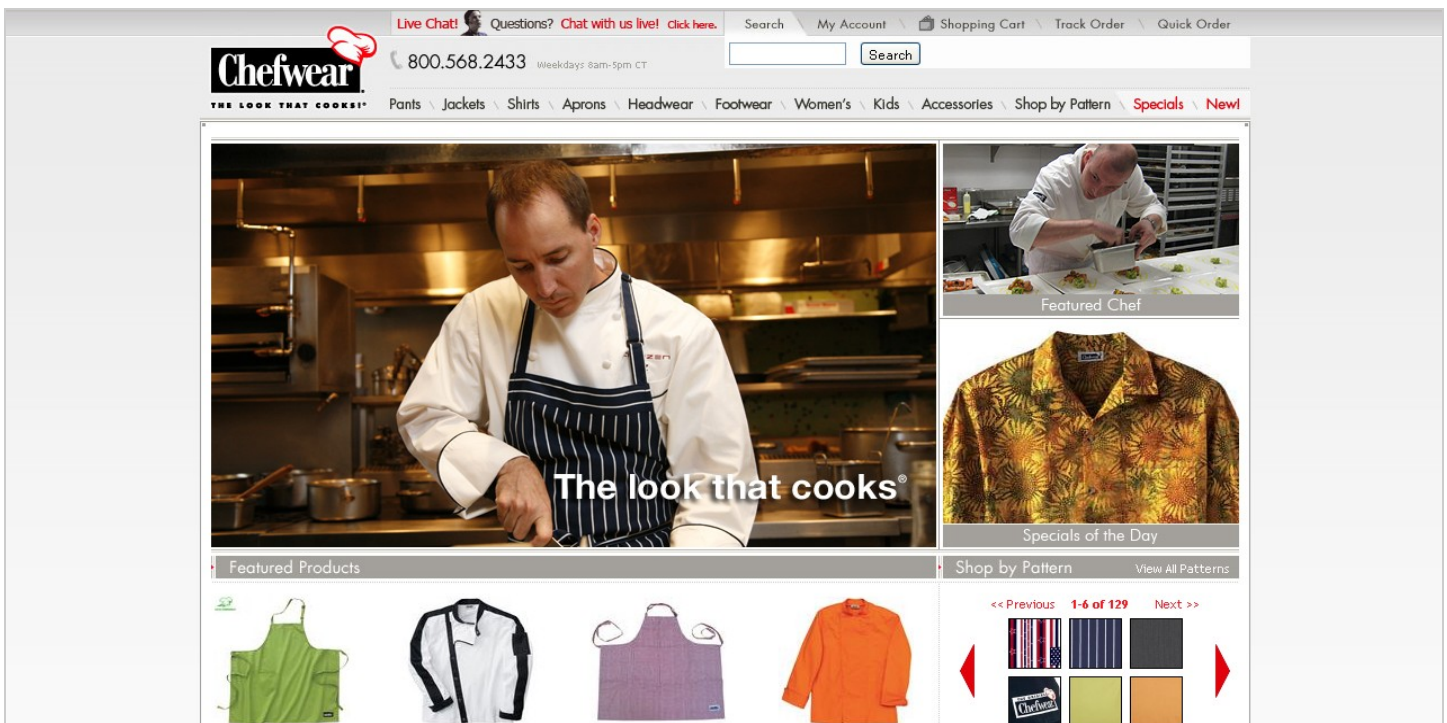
Chefwear
THE LOOK THAT COOKS!®

Live Chat! Questions? Chat with us live! Click here.

Search My Account Shopping Cart Track Order Quick Order

800.568.2433 Weekdays 8am-5pm CT

Search

Pants Jackets Shirts Aprons Headwear Footwear Women's Kids Accessories Shop by Pattern Specials New!

The look that cooks®

Featured Chef

Specials of the Day

Featured Products

Shop by Pattern View All Patterns

<< Previous 1-6 of 129 Next >>

Chefwear